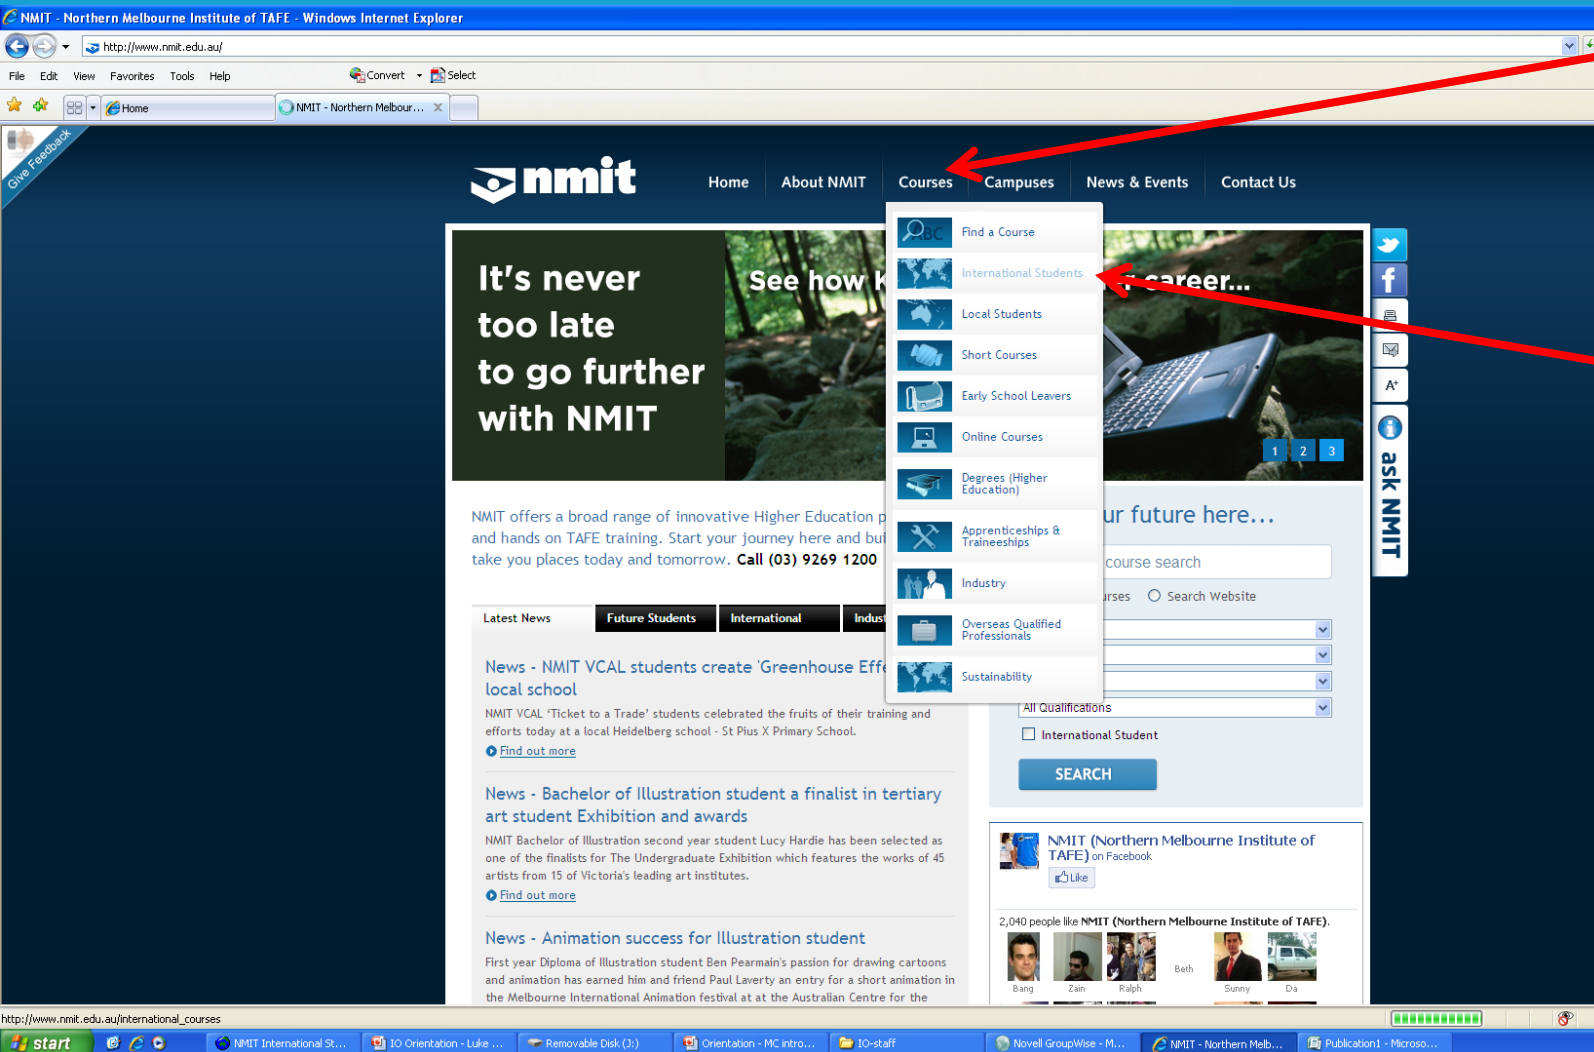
NMIT - Northern Melbourne Institute of TAFE - Windows Internet Explorer

http://www.nmit.edu.au/

File Edit View Favorites Tools Help Convert Select

Home NMIT - Northern Melbour...

Give Feedback

nmit

Home About NMIT Courses Campuses News & Events Contact Us

It's never too late to go further with NMIT

See how k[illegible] career...

Find a Course
International Students
Local Students
Short Courses
Early School Leavers
Online Courses
Degrees (Higher Education)
Apprenticeships & Traineeships
Industry
Overseas Qualified Professionals
Sustainability

1 2 3

ask NMIT

NMIT offers a broad range of innovative Higher Education p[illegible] and hands on TAFE training. Start your journey here and bui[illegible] take you places today and tomorrow. Call (03) 9269 1200

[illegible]ur future here...

course search

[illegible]urses Search Website

All Qualifications

International Student

SEARCH

Latest News Future Students International Indus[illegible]

News - NMIT VCAL students create 'Greenhouse Eff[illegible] local school

NMIT VCAL 'Ticket to a Trade' students celebrated the fruits of their training and efforts today at a local Heidelberg school - St Pius X Primary School.

Find out more

News - Bachelor of Illustration student a finalist in tertiary art student Exhibition and awards

NMIT Bachelor of Illustration second year student Lucy Hardie has been selected as one of the finalists for The Undergraduate Exhibition which features the works of 45 artists from 15 of Victoria's leading art institutes.

Find out more

News - Animation success for Illustration student

First year Diploma of Illustration student Ben Pearmain's passion for drawing cartoons and animation has earned him and friend Paul Laverty an entry for a short animation in the Melbourne International Animation festival at at the Australian Centre for the

NMIT (Northern Melbourne Institute of TAFE) on Facebook

Like

2,040 people like NMIT (Northern Melbourne Institute of TAFE).

Bang Zain Ralph Beth Sunny Da

http://www.nmit.edu.au/international_courses

start NMIT International St... IO Orientation - Luke ... Removable Disk (J:) Orientation - MC intro... IO-staff Novell GroupWise - M... NMIT - Northern Melb... Publication1 - Microso...